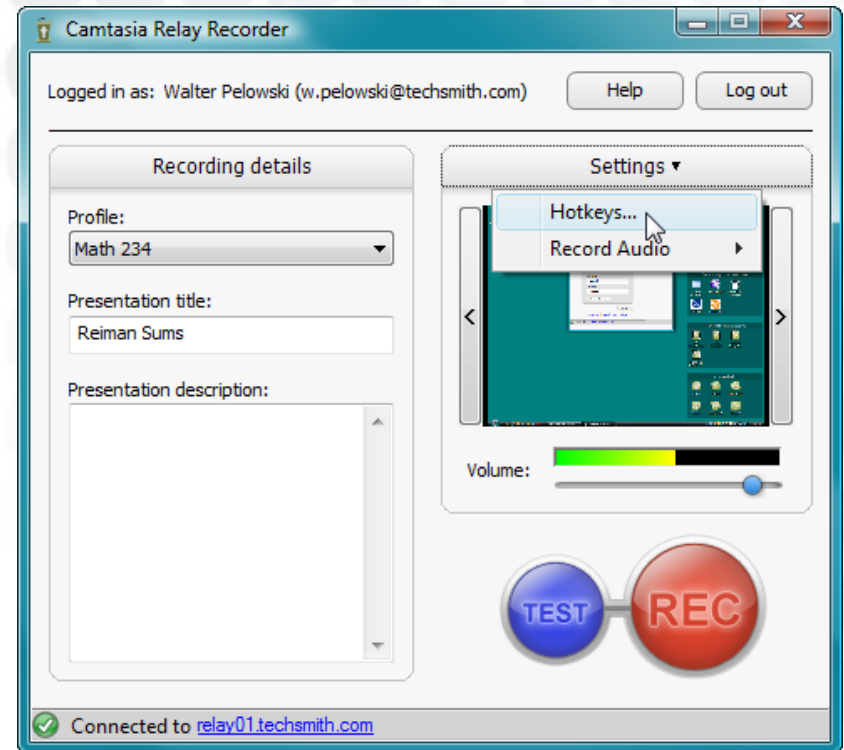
Camtasia Relay Recorder

Logged in as: Walter Pelowski (w.pelowski@techsmith.com)

Help

Log out

Recording details

Profile:

Math 234

Presentation title:

Reiman Sums

Presentation description:

Settings ▾

Hotkeys...

Record Audio

Volume:

TEST

REC

Connected to relay01.techsmith.com